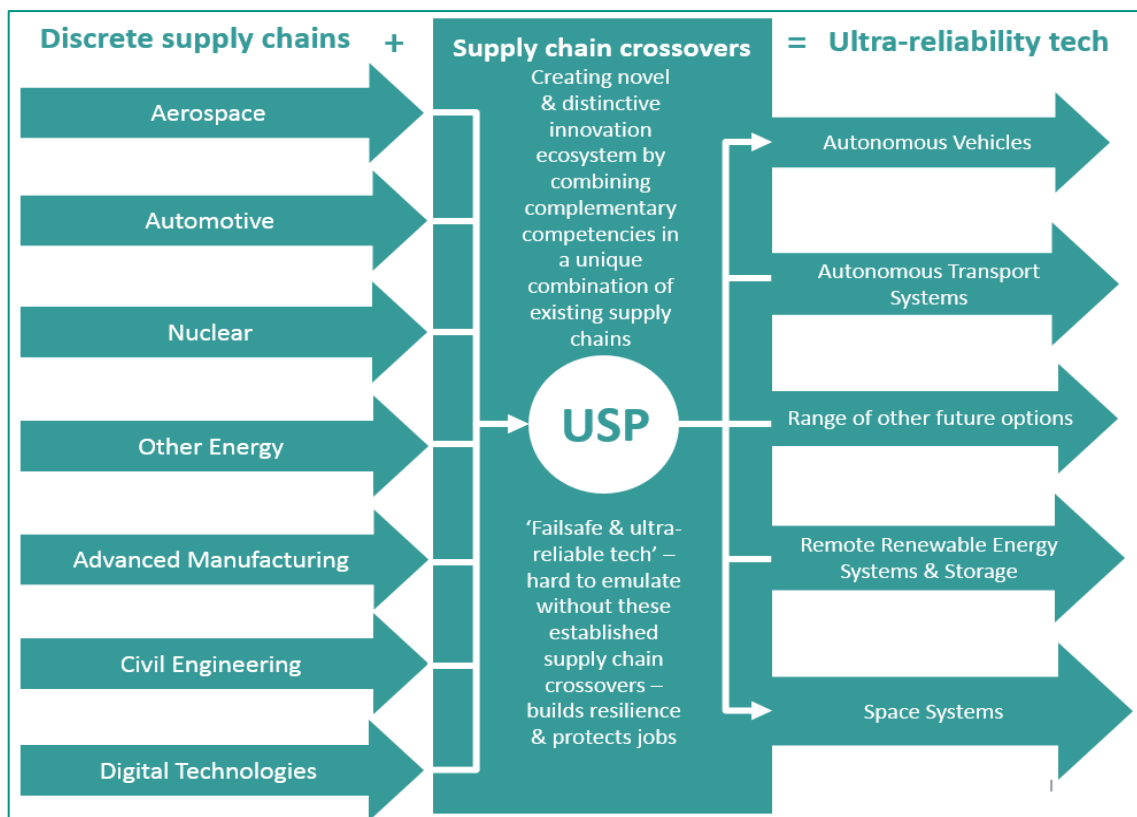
Discrete supply chains +

Supply chain crossovers

= Ultra-reliability tech

Aerospace

Automotive

Nuclear

Other Energy

Advanced Manufacturing

Civil Engineering

Digital Technologies

Creating novel & distinctive innovation ecosystem by combining complementary competencies in a unique combination of existing supply chains

USP

'Failsafe & ultra-reliable tech' – hard to emulate without these established supply chain crossovers – builds resilience & protects jobs

Autonomous Vehicles

Autonomous Transport Systems

Range of other future options

Remote Renewable Energy Systems & Storage

Space Systems